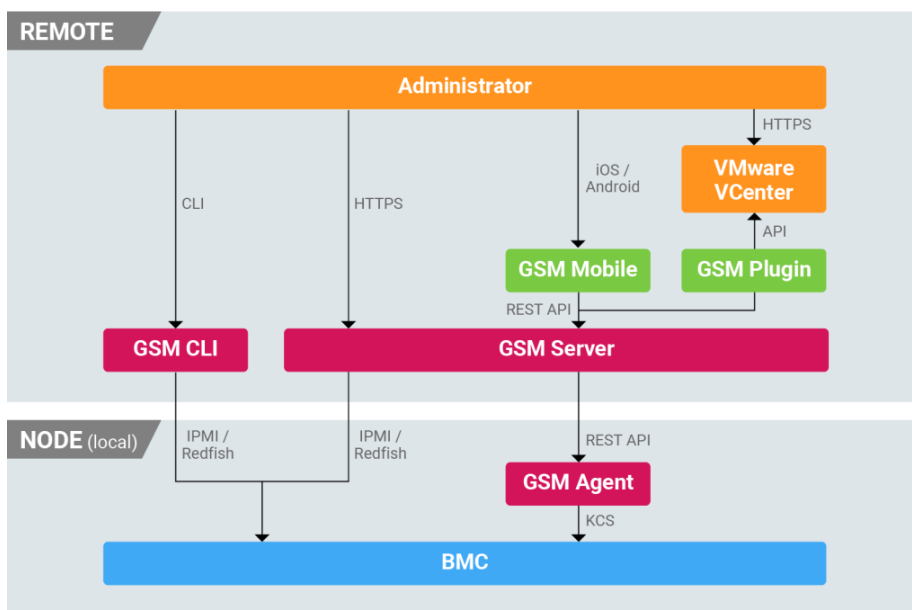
REMOTE

Administrator

HTTPS

VMware VCenter

CLI

HTTPS

iOS / Android

API

GSM Mobile

GSM Plugin

REST API

GSM CLI

GSM Server

NODE (local)

IPMI / Redfish

IPMI / Redfish

REST API

GSM Agent

KCS

BMC